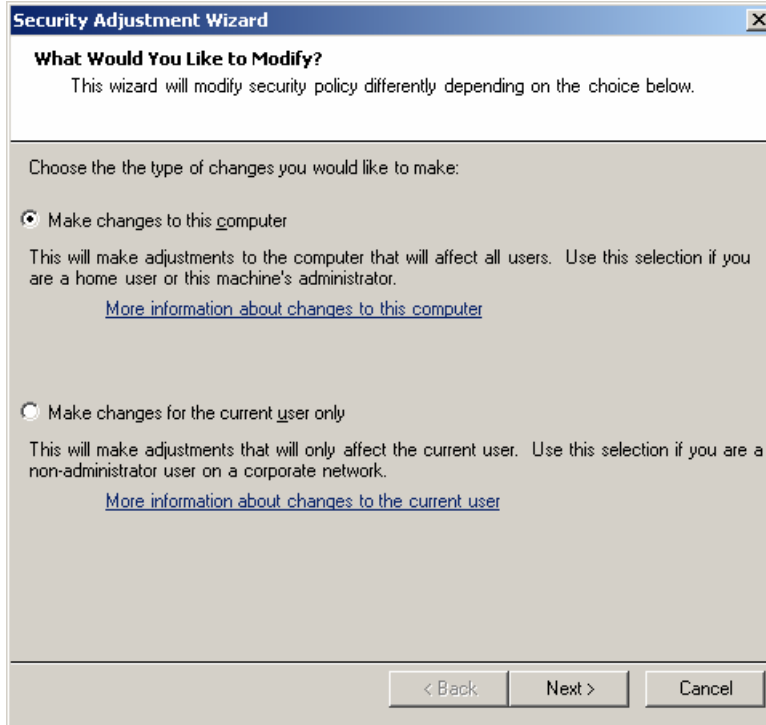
Security Adjustment Wizard

X

What Would You Like to Modify?

This wizard will modify security policy differently depending on the choice below.

Choose the the type of changes you would like to make:

Make changes to this computer

This will make adjustments to the computer that will affect all users. Use this selection if you are a home user or this machine's administrator.

More information about changes to this computer

Make changes for the current user only

This will make adjustments that will only affect the current user. Use this selection if you are a non-administrator user on a corporate network.

More information about changes to the current user

< Back

Next >

Cancel